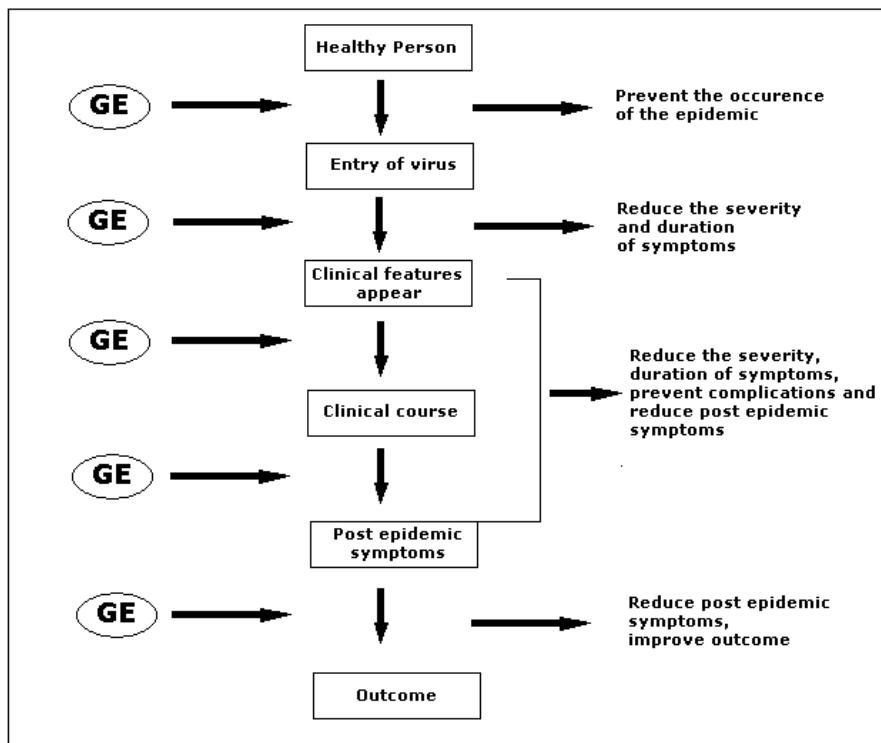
Healthy Person

GE

Prevent the occurence of the epidemic

Entry of virus

GE

Reduce the severity and duration of symptoms

Clinical features appear

GE

Reduce the severity, duration of symptoms, prevent complications and reduce post epidemic symptoms

Clinical course

GE

Post epidemic symptoms

GE

Reduce post epidemic symptoms, improve outcome

Outcome